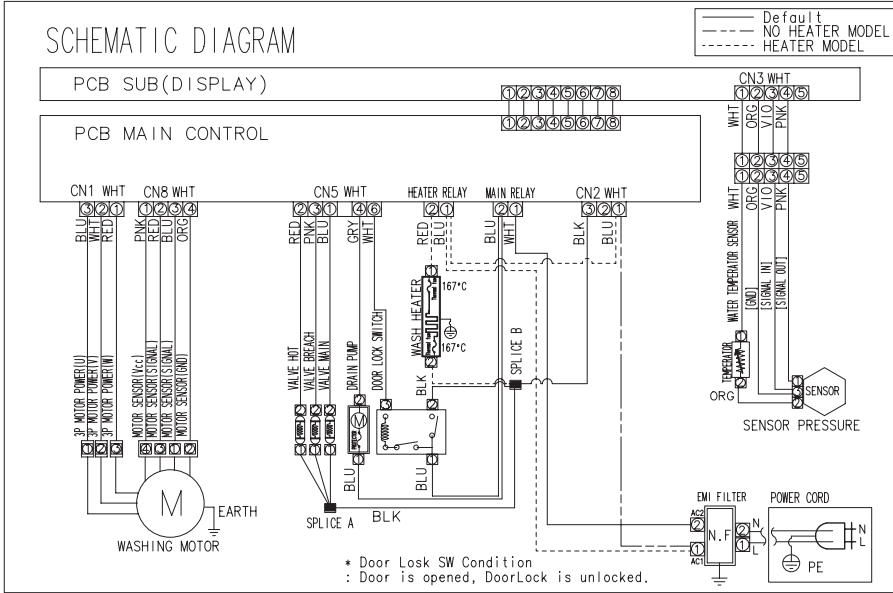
SCHEMATIC DIAGRAM

Default
NO HEATER MODEL
HEATER MODEL

PCB SUB(DISPLAY)

①②③④⑤⑥⑦⑧

①②③④⑤⑥⑦⑧

PCB MAIN CONTROL

CN3 WHT
①②③④⑤
WHT ORG VIO PNK

①②③④⑤
①②③④⑤
WHT ORG VIO PNK

CN1 WHT
③②①
BLU WHT RED

CN8 WHT
①②③④
PNK RED BLU ORG

CN5 WHT
②③① ④⑥
RED PNK BLU GRY WHT

HEATER RELAY
②①
RED BLU

MAIN RELAY
②①
BLU WHT

CN2 WHT
③②①
BLK BLU

3P MOTOR POWER(U)
3P MOTOR POWER(V)
3P MOTOR POWER(W)

MOTOR SENSOR(Vcc)
MOTOR SENSOR(SIGNAL)
MOTOR SENSOR(SIGNAL)
MOTOR SENSOR(GND)

①②③
④③②①

M
EARTH
WASHING MOTOR

VALVE HOT
VALVE BREACH
VALVE MAIN
DRAIN PUMP
DOOR LOCK SWITCH

WASH HEATER
167°C
167°C

BLK
BLU
BLU
SPLICE B
SPLICE A
BLK

WATER TEMPERATURE SENSOR
[GND]
[SIGNAL IN]
[SIGNAL OUT]

TEMPERATOR
ORG
SENSOR
SENSOR PRESSURE

EMI FILTER
AC2
②
N.F
①
AC1
N
L

POWER CORD
N
L
PE

* Door Losk SW Condition
: Door is opened, DoorLock is unlocked.